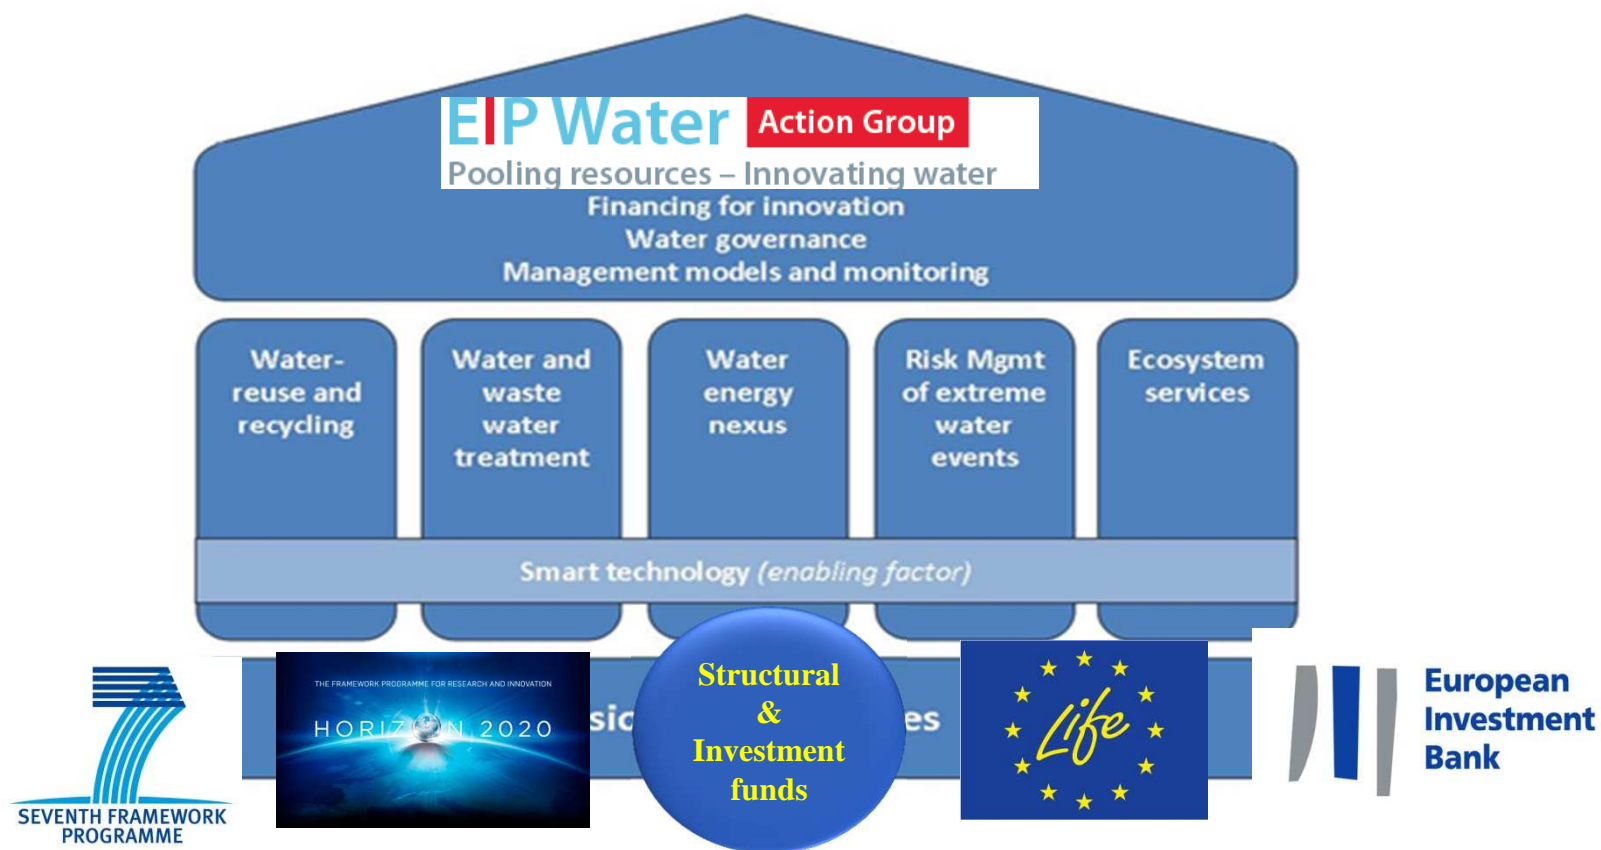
EIP Water Action Group
Pooling resources – Innovating water
Financing for innovation
Water governance
Management models and monitoring

Water-reuse and recycling

Water and waste water treatment

Water energy nexus

Risk Mgmt of extreme water events

Ecosystem services

Smart technology (enabling factor)

SEVENTH FRAMEWORK PROGRAMME

THE FRAMEWORK PROGRAMME FOR RESEARCH AND INNOVATION
HORIZON 2020

sic

Structural & Investment funds

es

Life

European Investment Bank